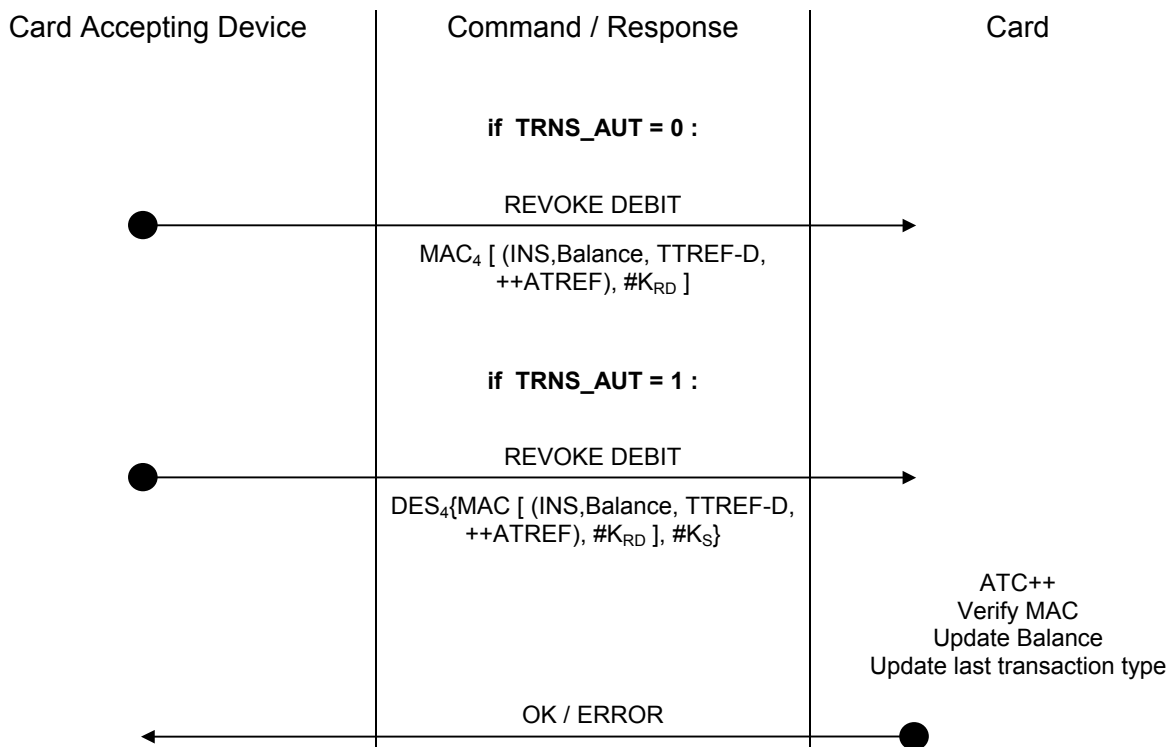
Card Accepting Device

Command / Response

Card

**if TRNS_AUT = 0 :**

REVOKE DEBIT

$MAC_4$ [ (INS,Balance, TTREF-D, ++ATREF), $\#K_{RD}$ ]

**if TRNS_AUT = 1 :**

REVOKE DEBIT

$DES_4${MAC [ (INS,Balance, TTREF-D, ++ATREF), $\#K_{RD}$ ], $\#K_S$}

ATC++
Verify MAC
Update Balance
Update last transaction type

OK / ERROR